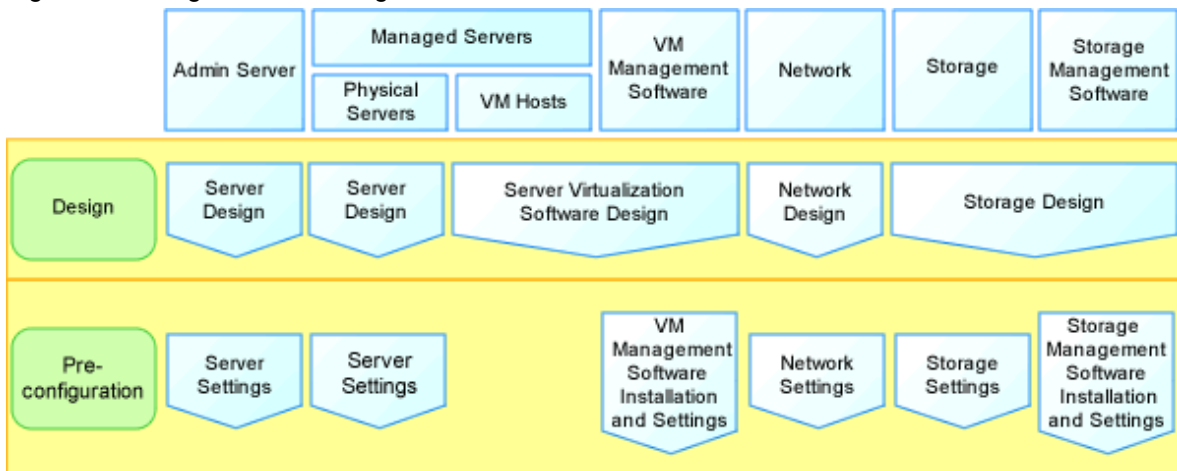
Admin Server

Managed Servers

Physical Servers

VM Hosts

VM Management Software

Network

Storage

Storage Management Software

Design

Server Design

Server Design

Server Virtualization Software Design

Network Design

Storage Design

Pre-configuration

Server Settings

Server Settings

VM Management Software Installation and Settings

Network Settings

Storage Settings

Storage Management Software Installation and Settings